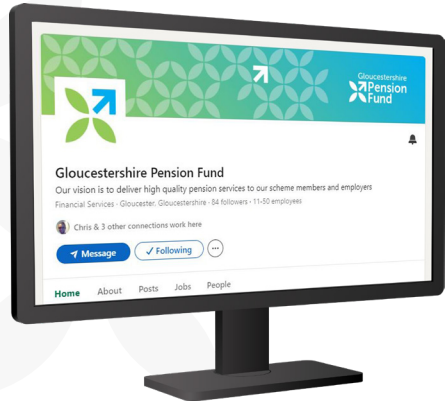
Gloucestershire Pension Fund

Gloucestershire Pension Fund
Our vision is to deliver high quality pension services to our scheme members and employers
Financial Services · Gloucester, Gloucestershire · 84 followers · 11-50 employees

Chris & 3 other connections work here

Message
✓ Following
···

Home About Posts Jobs People